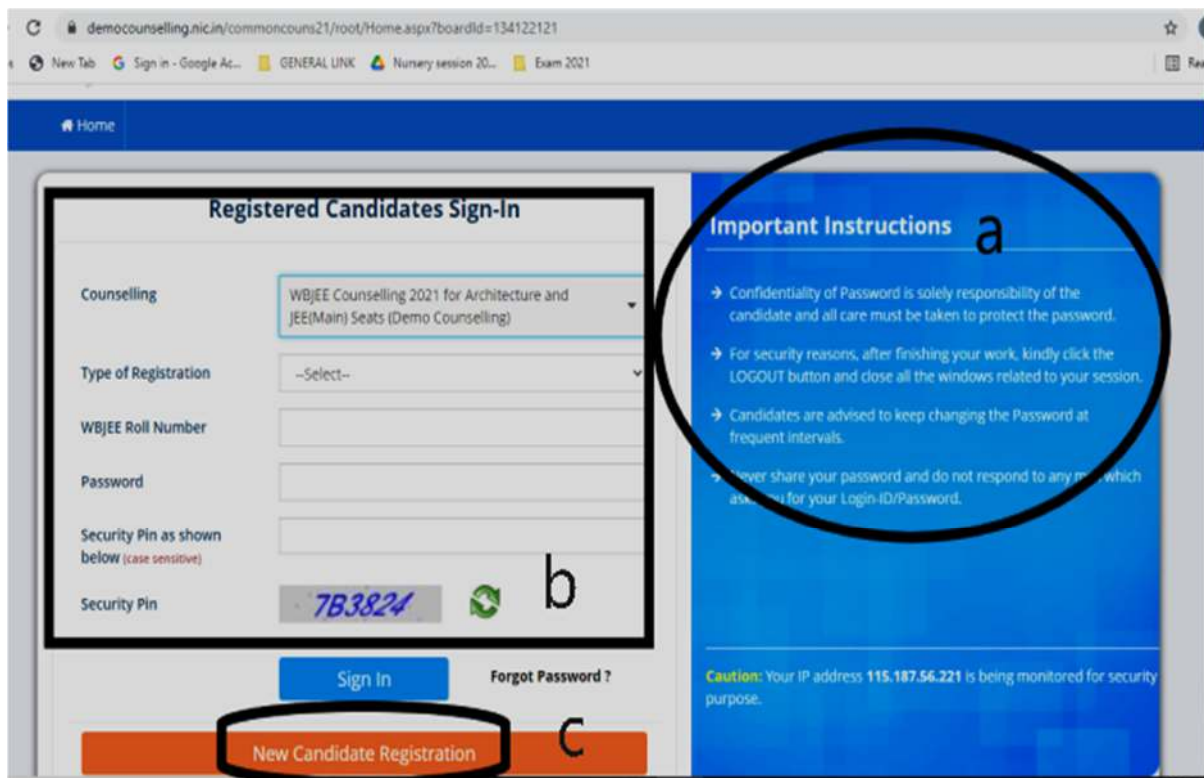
democounselling.nic.in/commoncouns21/root/Home.aspx?boardId=134122121

New Tab  Sign in - Google Ac...  GENERAL LINK  Nursery session 20...  Exam 2021  Re

Home

Registered Candidates Sign-In

Counselling  WBJEE Counselling 2021 for Architecture and JEE(Main) Seats (Demo Counselling)

Type of Registration  --Select--

WBJEE Roll Number

Password

Security Pin as shown below (case sensitive)

Security Pin  7B3824

b

Sign In  Forgot Password ?

New Candidate Registration

c

Important Instructions

a

→ Confidentiality of Password is solely responsibility of the candidate and all care must be taken to protect the password.

→ For security reasons, after finishing your work, kindly click the LOGOUT button and close all the windows related to your session.

→ Candidates are advised to keep changing the Password at frequent intervals.

→ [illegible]ever share your password and do not respond to any m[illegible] which ask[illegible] you for your Login-ID/Password.

Caution: Your IP address 115.187.56.221 is being monitored for security purpose.